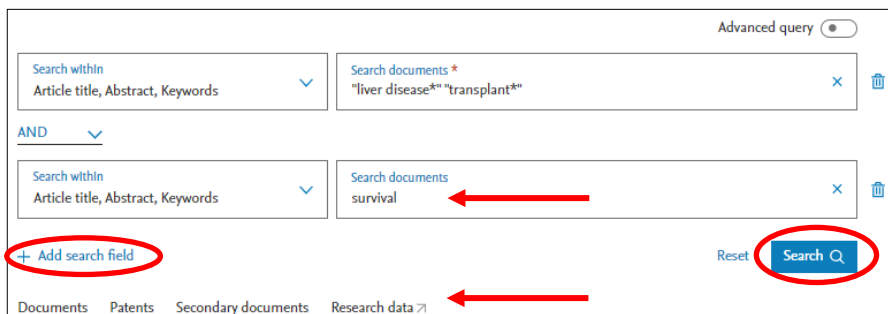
Advanced query

Search within
Article title, Abstract, Keywords

Search documents *
"liver disease*" "transplant*"

AND

Search within
Article title, Abstract, Keywords

Search documents
survival

+ Add search field

Reset

Search

Documents Patents Secondary documents Research data ↗